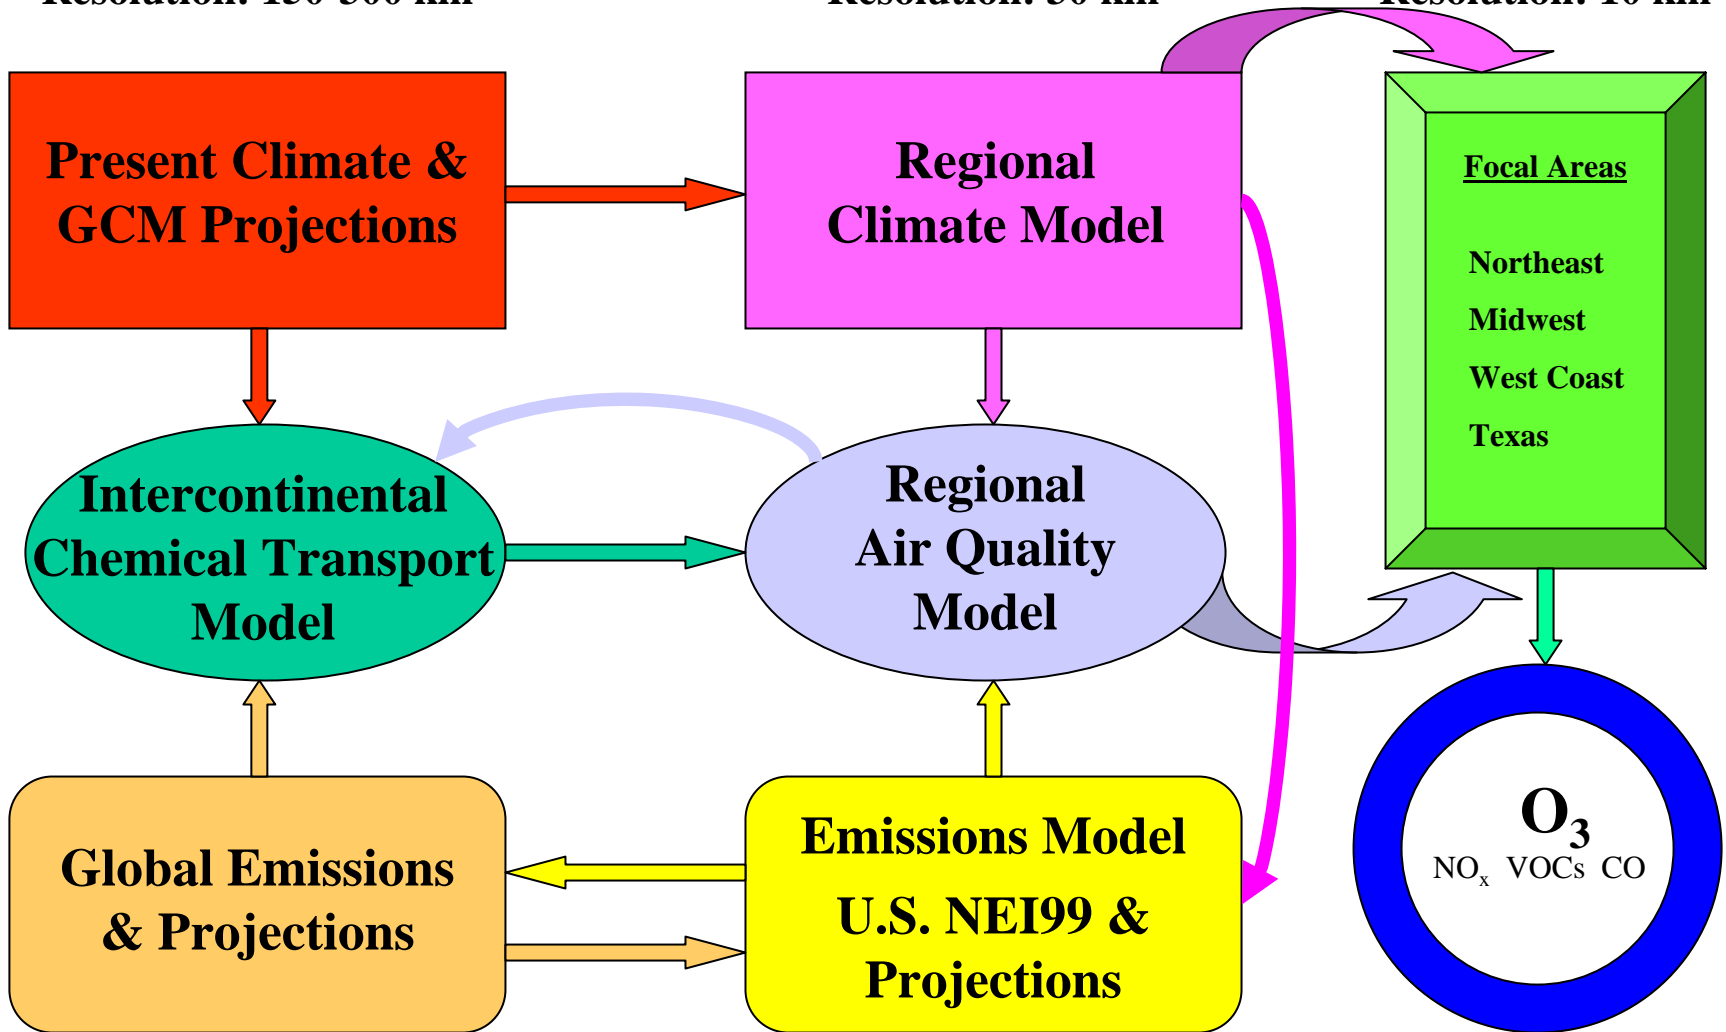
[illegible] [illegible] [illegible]

Present Climate & GCM Projections

Regional Climate Model

Focal Areas

Northeast

Midwest

West Coast

Texas

Intercontinental Chemical Transport Model

Regional Air Quality Model

$O_3$

$NO_x$ VOCs CO

Global Emissions & Projections

Emissions Model

U.S. NEI99 & Projections